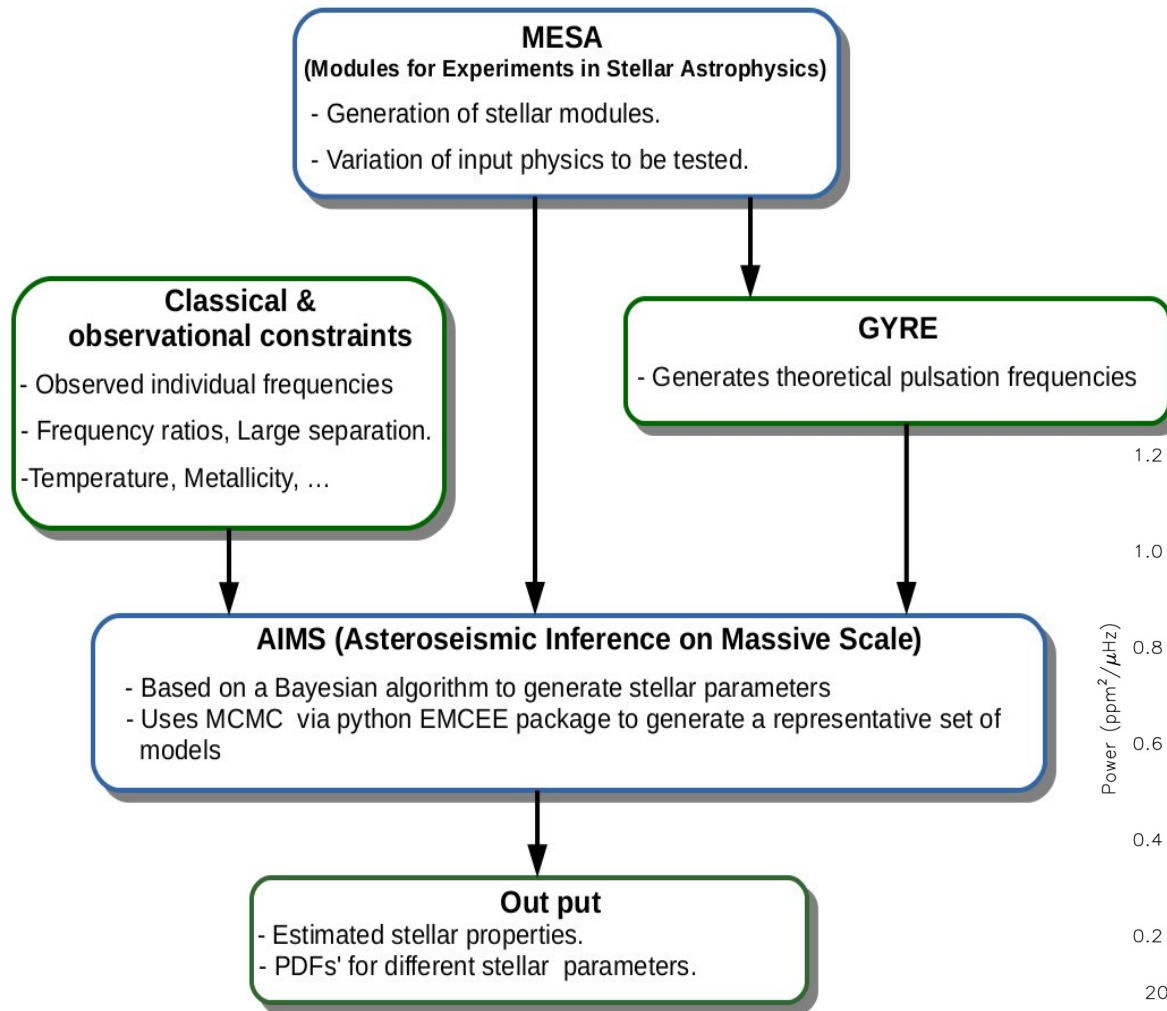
MESA
(Modules for Experiments in Stellar Astrophysics)
- Generation of stellar modules.
- Variation of input physics to be tested.

Classical & observational constraints
- Observed individual frequencies
- Frequency ratios, Large separation.
-Temperature, Metallicity, ...

GYRE
- Generates theoretical pulsation frequencies

AIMS (Asteroseismic Inference on Massive Scale)
- Based on a Bayesian algorithm to generate stellar parameters
- Uses MCMC via python EMCEE package to generate a representative set of models

Out put
- Estimated stellar properties.
- PDFs' for different stellar parameters.

1.2
1.0
0.8
0.6
0.4
0.2
Power (ppm$^2$/$\mu$Hz)
20